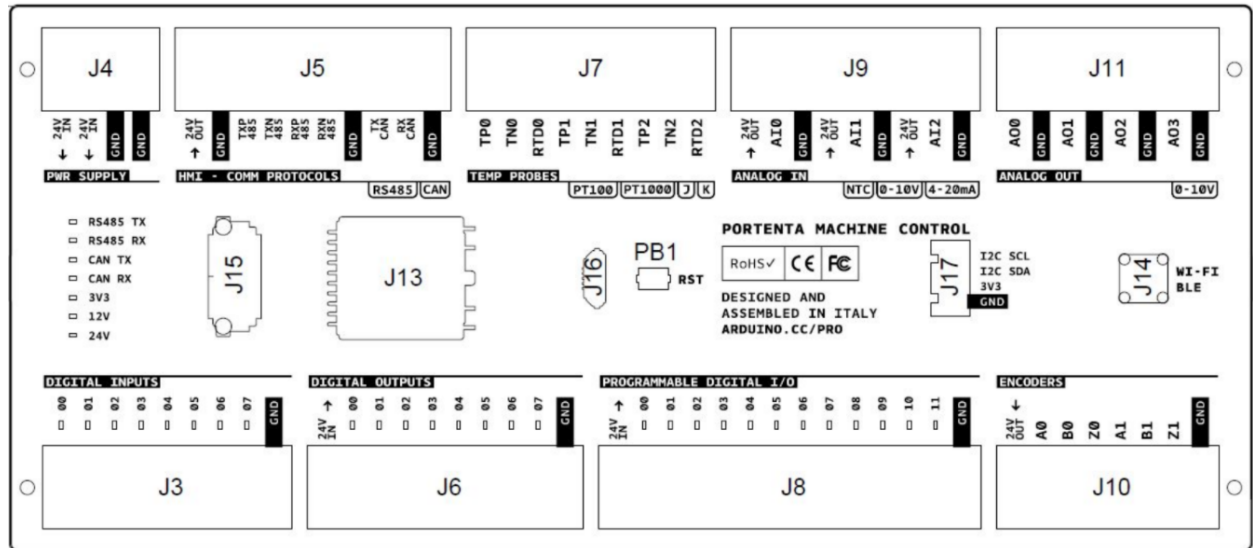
J4

24V IN
24V IN
GND
GND

PWR SUPPLY

J5

24V OUT
GND
TXP 485
TXN 485
RXP 485
RXN 485
GND
TX CAN
RX CAN
GND

HMI - COMM PROTOCOLS
RS485
CAN

J7

TP0
TN0
RTD0
TP1
TN1
RTD1
TP2
TN2
RTD2

TEMP PROBES
PT100
PT1000
J
K

J9

24V OUT
AI0
GND
24V OUT
AI1
GND
24V OUT
AI2
GND

ANALOG IN
NTC
0-10V
4-20mA

J11

AO0
GND
AO1
GND
AO2
GND
AO3
GND

ANALOG OUT
0-10V

RS485 TX
RS485 RX
CAN TX
CAN RX
3V3
12V
24V

J15

J13

J16

PB1
RST

PORTENTA MACHINE CONTROL

RoHS✓
CE
FC

DESIGNED AND
ASSEMBLED IN ITALY
ARDUINO.CC/PRO

J17
I2C SCL
I2C SDA
3V3
GND

J14
WI-FI
BLE

DIGITAL INPUTS
00
01
02
03
04
05
06
07
GND

J3

DIGITAL OUTPUTS
24V IN
00
01
02
03
04
05
06
07
GND

J6

PROGRAMMABLE DIGITAL I/O
24V IN
00
01
02
03
04
05
06
07
08
09
10
11
GND

J8

ENCODERS
24V OUT
A0
B0
Z0
A1
B1
Z1
GND

J10